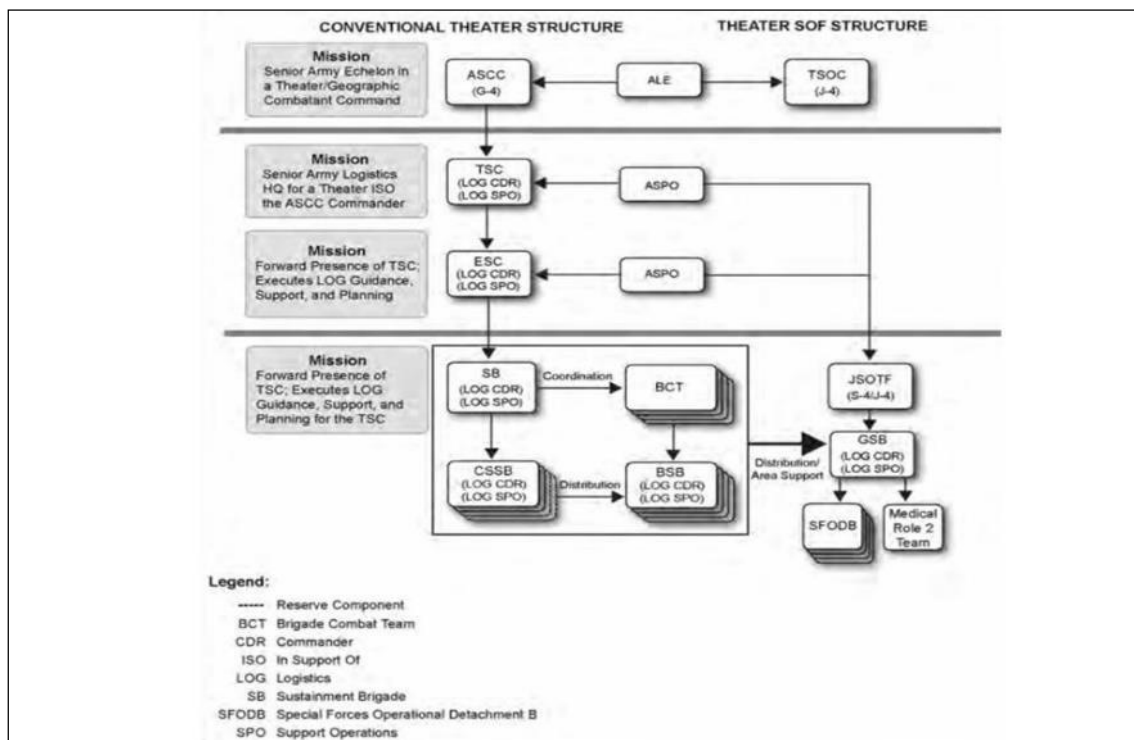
CONVENTIONAL THEATER STRUCTURE

THEATER SOF STRUCTURE

Mission
Senior Army Echelon in a Theater/Geographic Combatant Command

ASCC
(G-4)

ALE

TSOC
(J-4)

Mission
Senior Army Logistics HQ for a Theater ISO the ASCC Commander

TSC
(LOG CDR)
(LOG SPO)

ASPO

Mission
Forward Presence of TSC; Executes LOG Guidance, Support, and Planning

ESC
(LOG CDR)
(LOG SPO)

ASPO

Mission
Forward Presence of TSC; Executes LOG Guidance, Support, and Planning for the TSC

SB
(LOG CDR)
(LOG SPO)

Coordination

BCT

CSSB
(LOG CDR)
(LOG SPO)

Distribution

BSB
(LOG CDR)
(LOG SPO)

Distribution/ Area Support

JSOTF
(S-4/J-4)

GSB
(LOG CDR)
(LOG SPO)

SFODB

Medical Role 2 Team

Legend:
----- Reserve Component
BCT Brigade Combat Team
CDR Commander
ISO In Support Of
LOG Logistics
SB Sustainment Brigade
SFODB Special Forces Operational Detachment B
SPO Support Operations